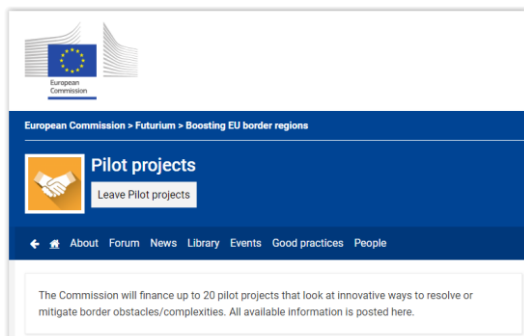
European Commission

European Commission > Futurium > Boosting EU border regions

Pilot projects

Leave Pilot projects

About Forum News Library Events Good practices People

The Commission will finance up to 20 pilot projects that look at innovative ways to resolve or mitigate border obstacles/complexities. All available information is posted here.